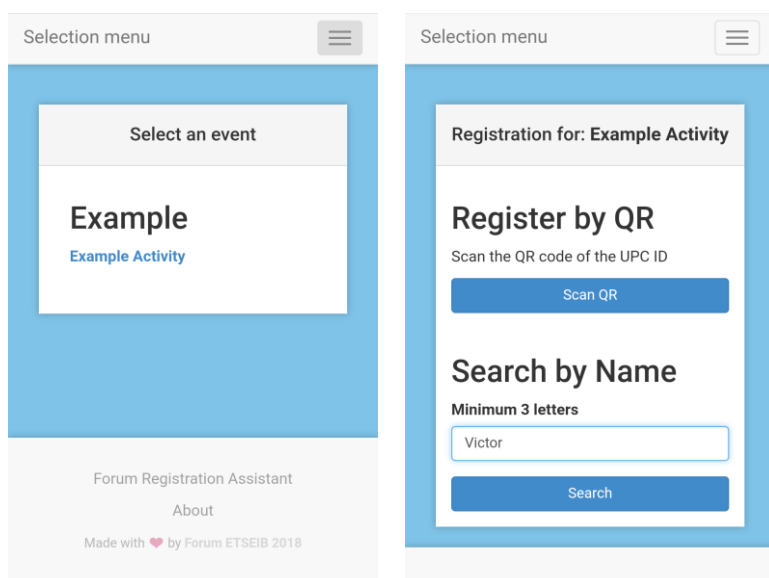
Selection menu

Select an event

Example

Example Activity

Forum Registration Assistant

About

Made with ❤ by Forum ETSEIB 2018

Selection menu

Registration for: Example Activity

Register by QR

Scan the QR code of the UPC ID

Scan QR

Search by Name

Minimum 3 letters

Victor

Search